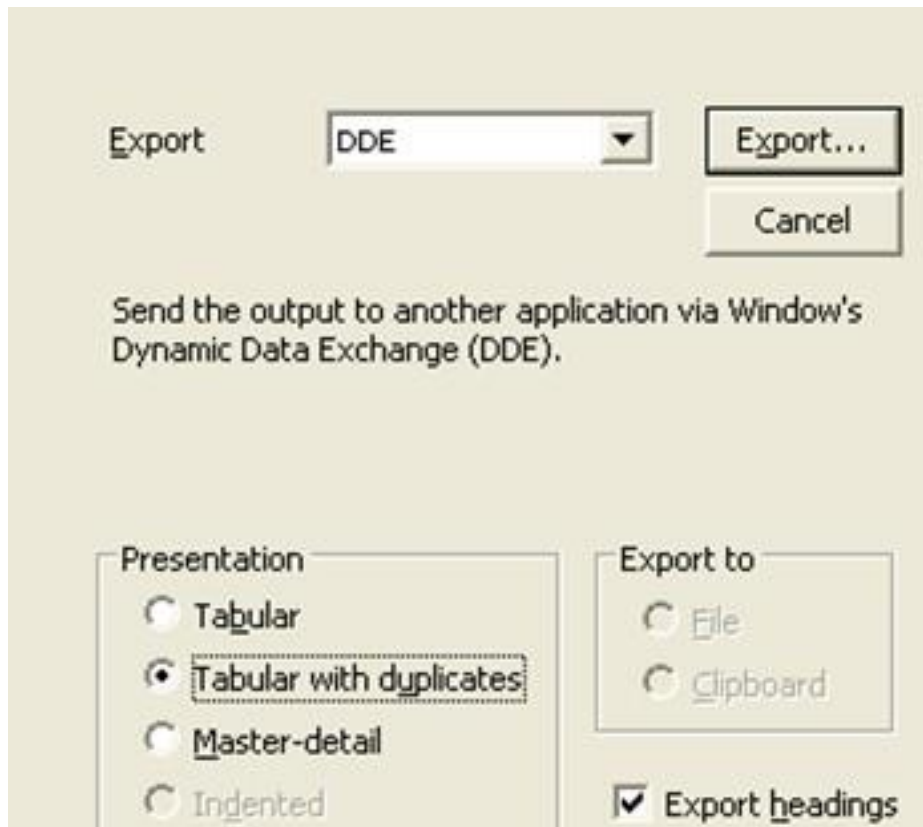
Export DDE Export...

Cancel

Send the output to another application via Window's Dynamic Data Exchange (DDE).

Presentation
Tabular
Tabular with duplicates
Master-detail
Indented

Export to
File
Clipboard

Export headings